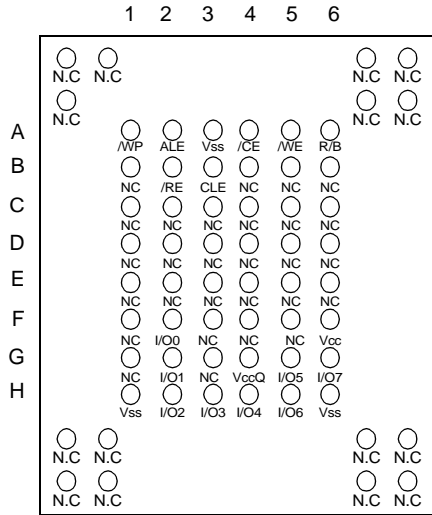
| | 1 | 2 | 3 | 4 | 5 | 6 |
|---|---|---|---|---|---|---|
| A | /WP | ALE | Vss | /CE | /WE | R/B |
| B | NC | /RE | CLE | NC | NC | NC |
| C | NC | NC | NC | NC | NC | NC |
| D | NC | NC | NC | NC | NC | NC |
| E | NC | NC | NC | NC | NC | NC |
| F | NC | I/O0 | NC | NC | NC | Vcc |
| G | NC | I/O1 | NC | VccQ | I/O5 | I/O7 |
| H | Vss | I/O2 | I/O3 | I/O4 | I/O6 | Vss |

N.C N.C
N.C
N.C N.C
N.C N.C

N.C N.C
N.C N.C
N.C N.C
N.C N.C